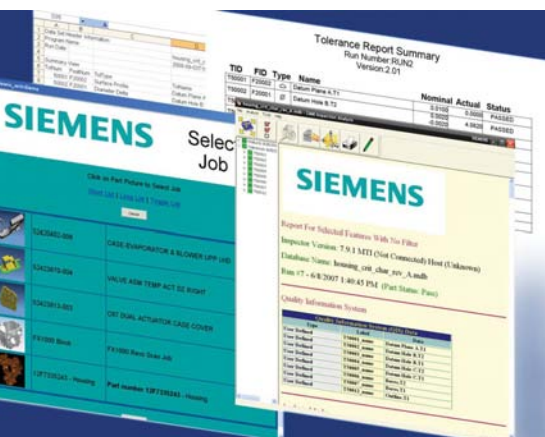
Tolerance Report Summary
Run Number:RUN2
Version:2.01

| TID | FID | Type | Name | Nominal | Actual | Status |
|---|---|---|---|---|---|---|
| T00001 | F00001 | | Datum Plane A.T1 | 0.0100 | 0.0000 | PASSED |
| T00002 | F00002 | | Datum Hole B.T2 | 0.0000 | 4.0630 | PASSED |
| | | | | 0.0000 | | PASSED |

SIEMENS

Select
Job

Click on Part Picture to Select Job

Cancel

| 52420452-000 | CASE EVAPORATOR & BLOWER UPP LHD |
|---|---|
| 52423879-004 | VALVE ASM TEMP ACT 32 RIGHT |
| 52423913-003 | CRT DUAL ACTUATOR CASE COVER |
| FX1000 Block | FX1000 Reno Scan Job |
| 13F735243 - Housing | Part Number 13F735243 - Housing |

SIEMENS

Report For Selected Features With No Filter

Inspector Version: 7.9.1 MTI (Not Connected) Host (Unknown)

Database Name: housing_crit_char_rev_A.mdb

Run #7 - 6/8/2007 1:40:45 PM (Part Status: Pass)

Quality Information System

| Type | Label | Data |
|---|---|---|
| User Defined | T00001_name | Datum Plane A.T1 |
| User Defined | T00002_name | Datum Hole B.T2 |
| User Defined | T00003_name | Datum Hole B.T3 |
| User Defined | T00004_name | Datum Hole C.T4 |
| User Defined | T00005_name | Datum Hole C.T5 |
| User Defined | T00006_name | Boss.T1 |
| User Defined | T00007_name | Boss.T2 |
| User Defined | T00008_name | Outline.T1 |